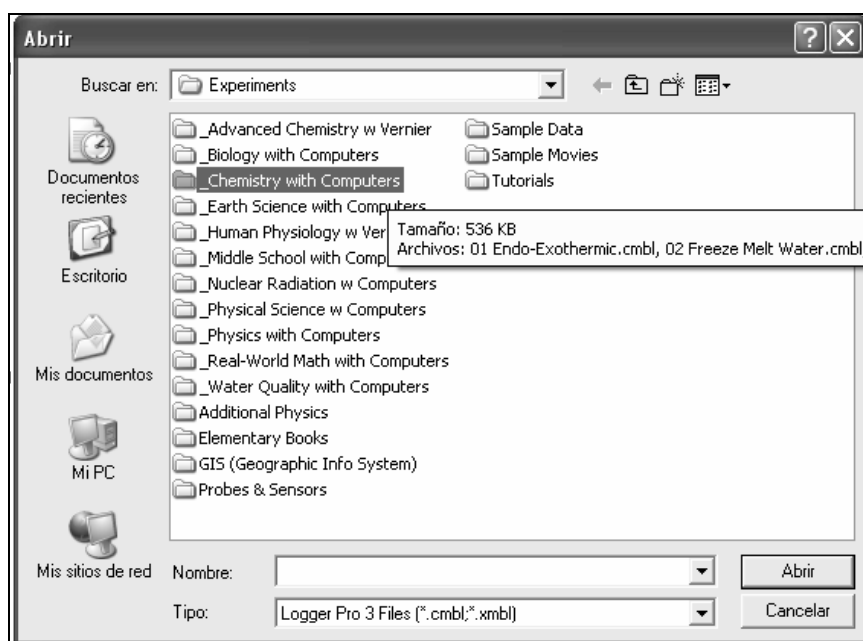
Abrir

?

Buscar en: Experiments

Documentos recientes

Escritorio

Mis documentos

Mi PC

Mis sitios de red

_Advanced Chemistry w Vernier
_Biology with Computers
_Chemistry with Computers
_Earth Science with Computers
_Human Physiology w Ver
_Middle School with Comp
_Nuclear Radiation w Computers
_Physical Science w Computers
_Physics with Computers
_Real-World Math with Computers
_Water Quality with Computers
Additional Physics
Elementary Books
GIS (Geographic Info System)
Probes & Sensors

Sample Data
Sample Movies
Tutorials

Tamaño: 536 KB
Archivos: 01 Endo-Exothermic.cmbl, 02 Freeze Melt Water.cmbl

Nombre:

Tipo: Logger Pro 3 Files (*.cmbl;*.xmbl)

Abrir

Cancelar